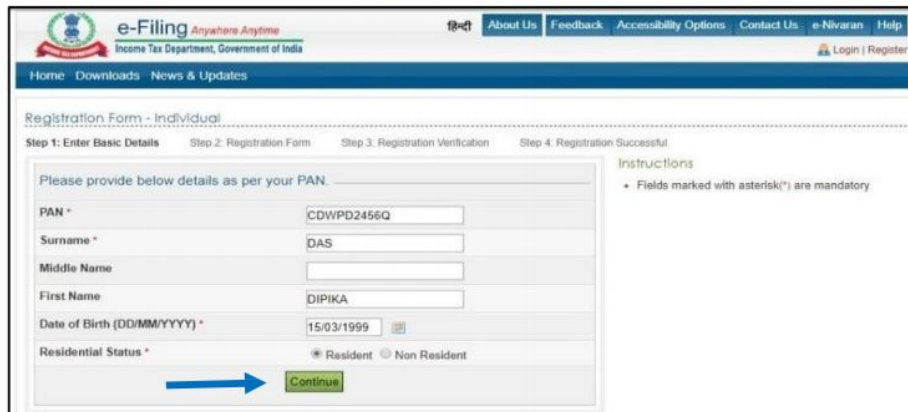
e-Filing Anywhere Anytime
Income Tax Department, Government of India

हिन्दी About Us Feedback Accessibility Options Contact Us e-Nivaran Help

Login | Register

Home Downloads News & Updates

Registration Form - Individual

Step 1: Enter Basic Details Step 2: Registration Form Step 3: Registration Verification Step 4: Registration Successful

Please provide below details as per your PAN.

| | |
|---|---|
| PAN * | CDWPD2456Q |
| Surname * | DAS |
| Middle Name | |
| First Name | DIPIKA |
| Date of Birth (DD/MM/YYYY) * | 15/03/1999 |
| Residential Status * | Resident Non Resident |

Continue

Instructions

• Fields marked with asterisk(*) are mandatory